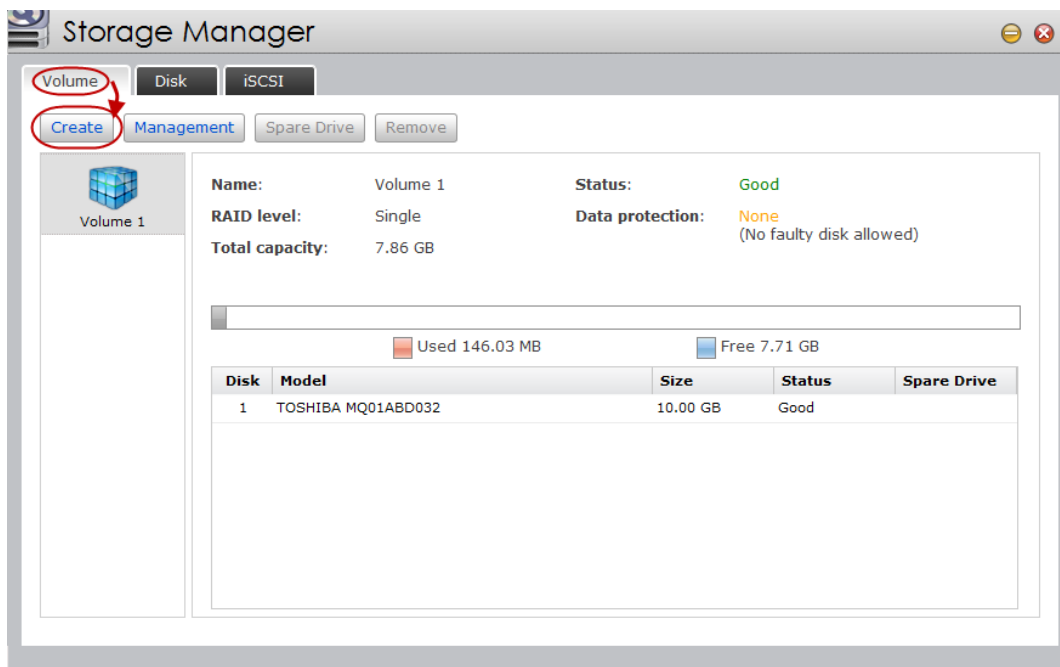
Storage Manager

Volume
Disk
iSCSI

Create
Management
Spare Drive
Remove

Volume 1

Name: Volume 1
RAID level: Single
Total capacity: 7.86 GB

Status: Good
Data protection: None
(No faulty disk allowed)

Used 146.03 MB
Free 7.71 GB

| Disk | Model | Size | Status | Spare Drive |
|---|---|---|---|---|
| 1 | TOSHIBA MQ01ABD032 | 10.00 GB | Good | |